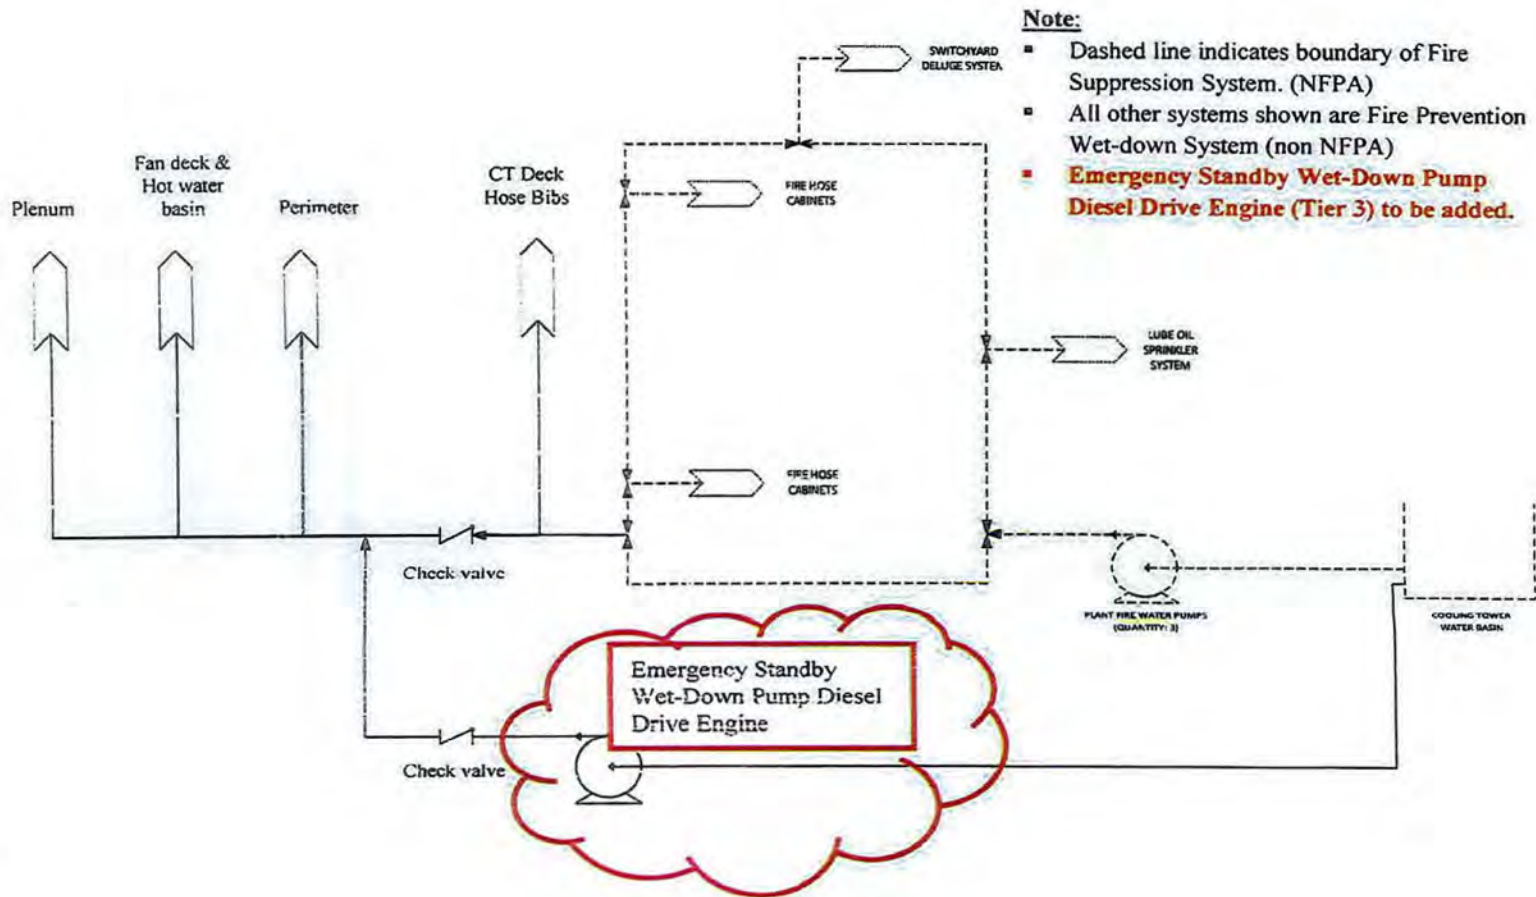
Note:
▪ Dashed line indicates boundary of Fire Suppression System. (NFPA)
▪ All other systems shown are Fire Prevention Wet-down System (non NFPA)
▪ Emergency Standby Wet-Down Pump Diesel Drive Engine (Tier 3) to be added.

SWITCHYARD DELUGE SYSTEM

Plenum

Fan deck & Hot water basin

Perimeter

CT Deck Hose Bibs

FIRE HOSE CABINETS

LUBE OIL SPRINKLER SYSTEM

FIRE HOSE CABINETS

Check valve

PLANT FIRE WATER PUMPS (QUANTITY: 3)

COOLING TOWER WATER BASIN

Emergency Standby Wet-Down Pump Diesel Drive Engine

Check valve